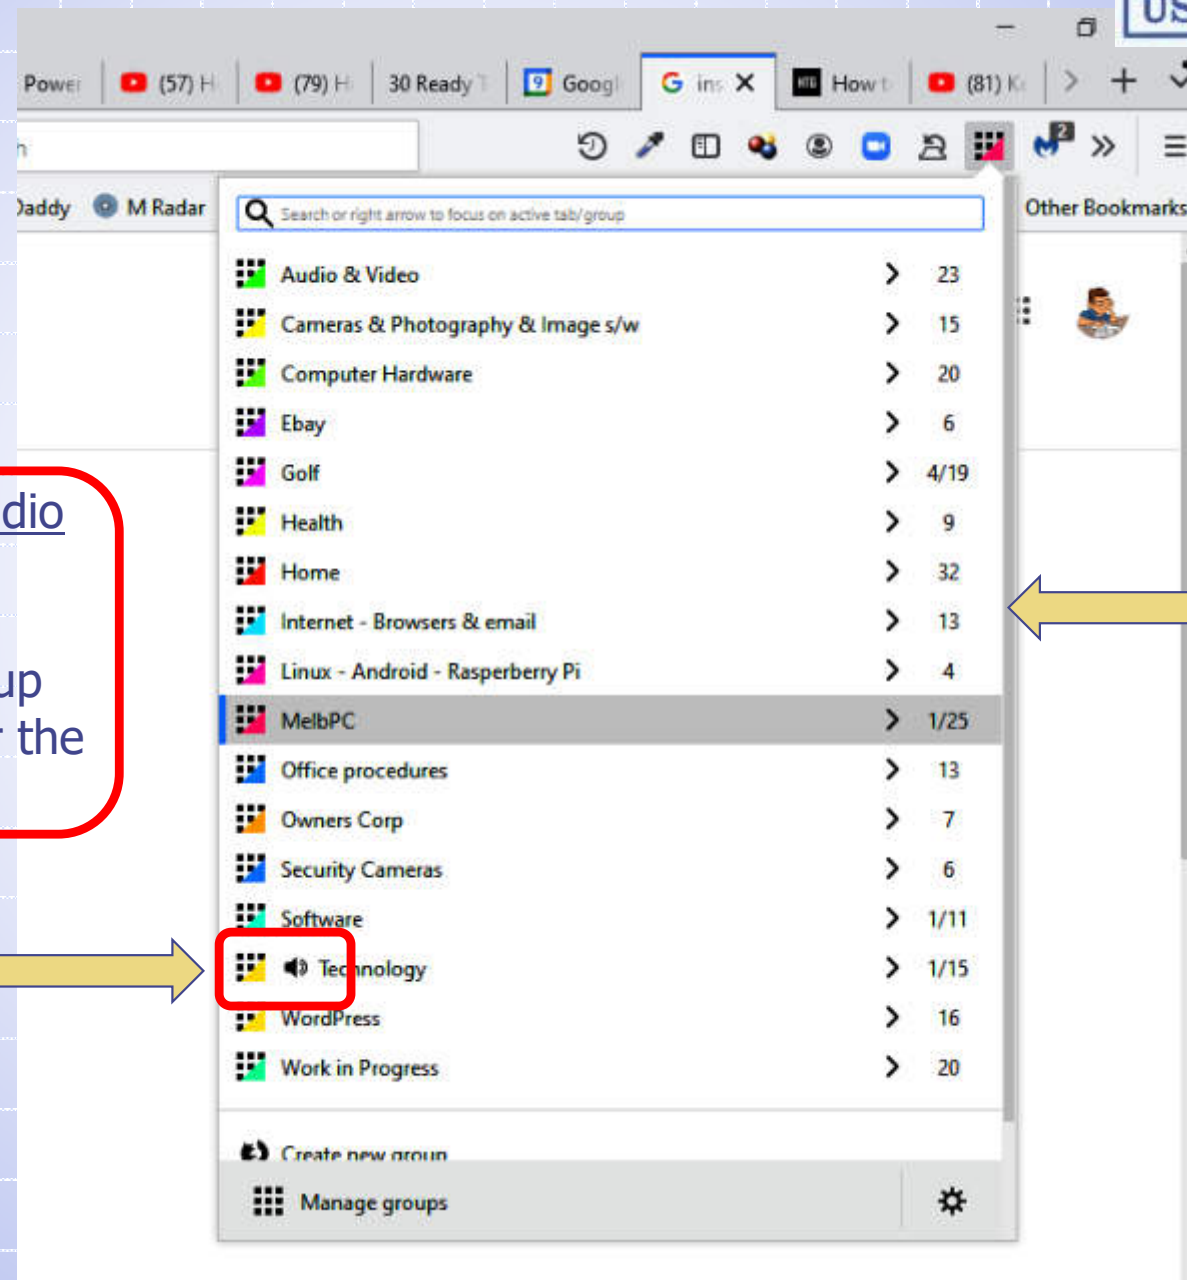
Powe | (57) H | (79) H | 30 Ready | Googl | ins | How t | (81) K

Daddy | M Radar | Other Bookmarks

Search or right arrow to focus on active tab/group

| | | |
|---|---|---|
| Audio & Video | > | 23 |
| Cameras & Photography & Image s/w | > | 15 |
| Computer Hardware | > | 20 |
| Ebay | > | 6 |
| Golf | > | 4/19 |
| Health | > | 9 |
| Home | > | 32 |
| Internet - Browsers & email | > | 13 |
| Linux - Android - Rasperberry Pi | > | 4 |
| MelbPC | > | 1/25 |
| Office procedures | > | 13 |
| Owners Corp | > | 7 |
| Security Cameras | > | 6 |
| Software | > | 1/11 |
| Technology | > | 1/15 |
| WordPress | > | 16 |
| Work in Progress | > | 20 |

Create new group

Manage groups

dio

up
the